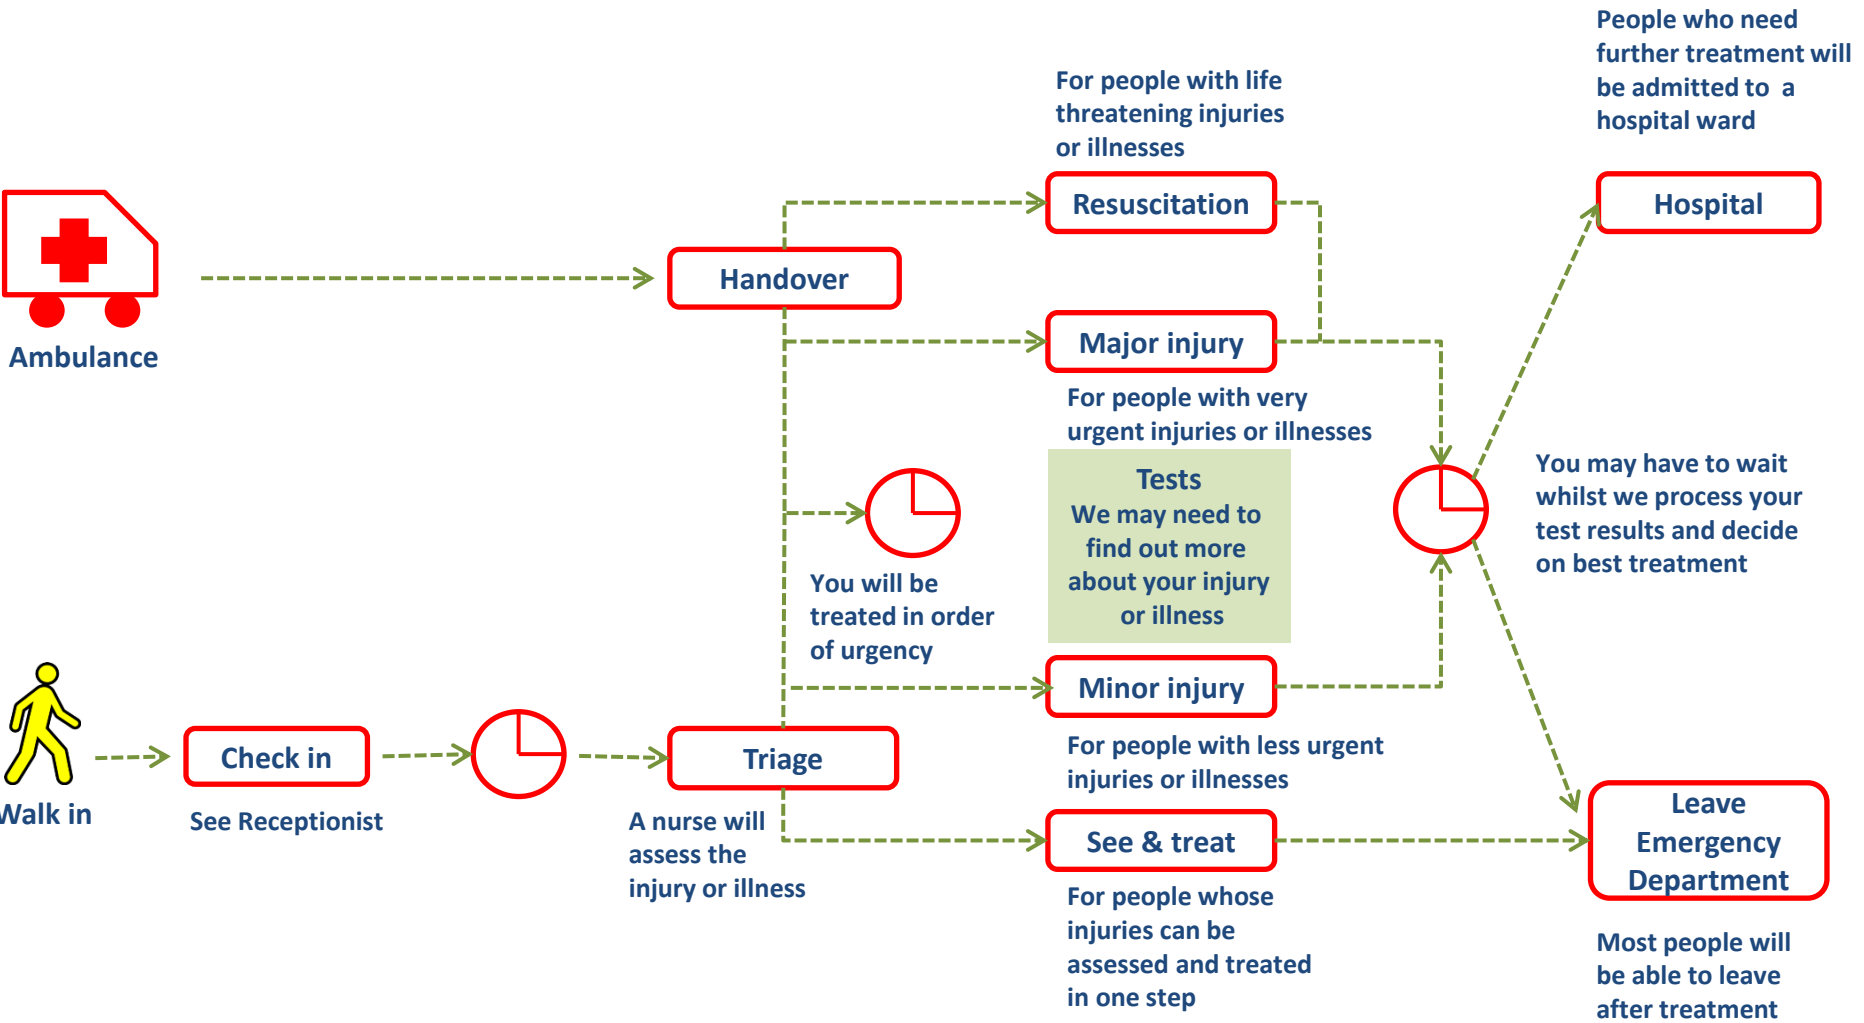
People who need further treatment will be admitted to a hospital ward

For people with life threatening injuries or illnesses

Resuscitation

Hospital

Handover

Ambulance

Major injury

For people with very urgent injuries or illnesses

Tests
We may need to find out more about your injury or illness

You may have to wait whilst we process your test results and decide on best treatment

You will be treated in order of urgency

Minor injury

For people with less urgent injuries or illnesses

Walk in

Check in

See Receptionist

Triage

A nurse will assess the injury or illness

See & treat

For people whose injuries can be assessed and treated in one step

Leave Emergency Department

Most people will be able to leave after treatment